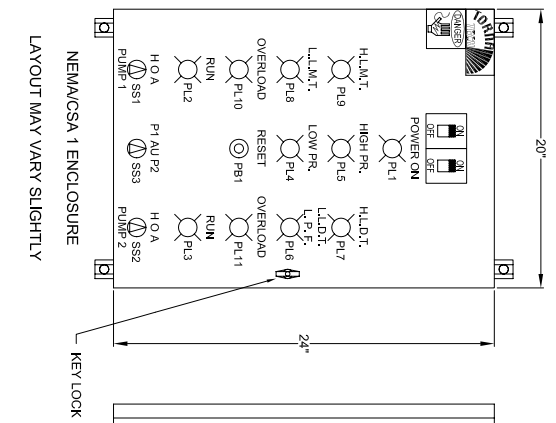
NEMA/CSA 1 ENCLOSURE
LAYOUT MAY VARY SLIGHTLY

DANGER
TORNATECH

H.L.M.T.
PL9
L.L.M.T.
PL8
OVERLOAD
PL10
RUN
PL2
H O A
PUMP 1
SS1

POWER ON
ON
OFF
ON
OFF
PL1
HIGH PR.
PL5
LOW PR.
PL4
RESET
PB1
P1 AU P2
SS3

H.L.D.T.
PL7
L.L.D.T.
L.P.F.
PL6
OVERLOAD
PL11
RUN
PL3
H O A
PUMP 2
SS2

20"
24"
KEY LOCK